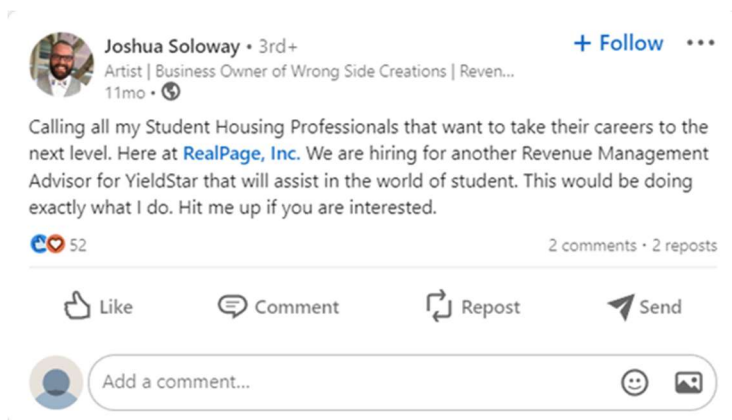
Joshua Soloway • 3rd+
+ Follow •••
Artist | Business Owner of Wrong Side Creations | Reven...
11mo •

Calling all my Student Housing Professionals that want to take their careers to the next level. Here at RealPage, Inc. We are hiring for another Revenue Management Advisor for YieldStar that will assist in the world of student. This would be doing exactly what I do. Hit me up if you are interested.

52
2 comments • 2 reposts

Like
Comment
Repost
Send

Add a comment...